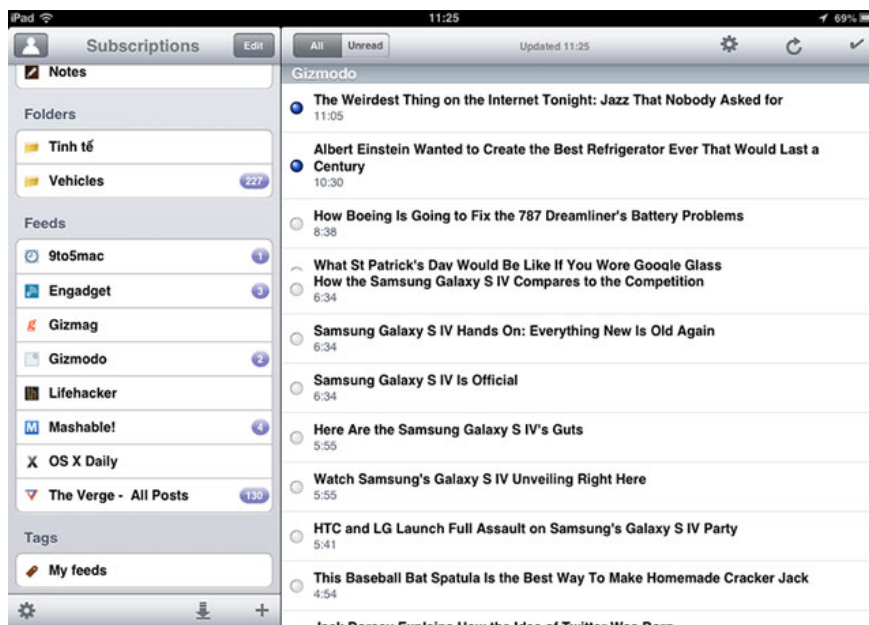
iPad
11:25
69%

Subscriptions
Edit
Notes
Folders
Tinh tế
Vehicles
227
Feeds
9to5mac
1
Engadget
3
Gizmag
Gizmodo
2
Lifehacker
Mashable!
4
OS X Daily
The Verge - All Posts
130
Tags
My feeds

All
Unread
Updated 11:25
Gizmodo
The Weirdest Thing on the Internet Tonight: Jazz That Nobody Asked for
11:05
Albert Einstein Wanted to Create the Best Refrigerator Ever That Would Last a Century
10:30
How Boeing Is Going to Fix the 787 Dreamliner's Battery Problems
8:38
What St Patrick's Day Would Be Like If You Wore Google Glass
How the Samsung Galaxy S IV Compares to the Competition
6:34
Samsung Galaxy S IV Hands On: Everything New Is Old Again
6:34
Samsung Galaxy S IV Is Official
6:34
Here Are the Samsung Galaxy S IV's Guts
5:55
Watch Samsung's Galaxy S IV Unveiling Right Here
5:55
HTC and LG Launch Full Assault on Samsung's Galaxy S IV Party
5:41
This Baseball Bat Spatula Is the Best Way To Make Homemade Cracker Jack
4:54
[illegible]